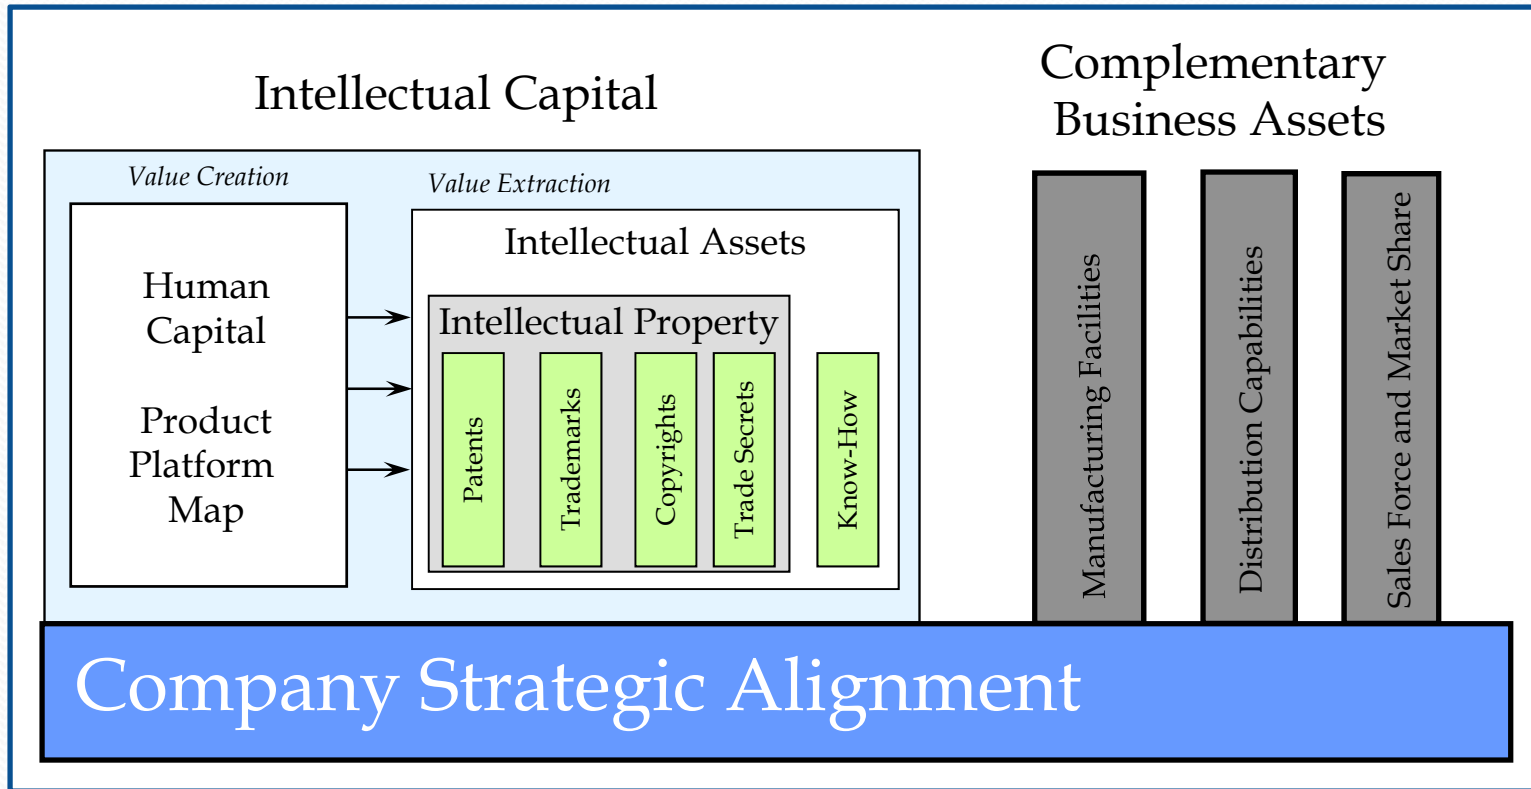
Intellectual Capital

Complementary Business Assets

Value Creation

Value Extraction

Human Capital

Product Platform Map

Intellectual Assets

Intellectual Property

Patents

Trademarks

Copyrights

Trade Secrets

Know-How

Manufacturing Facilities

Distribution Capabilities

Sales Force and Market Share

Company Strategic Alignment